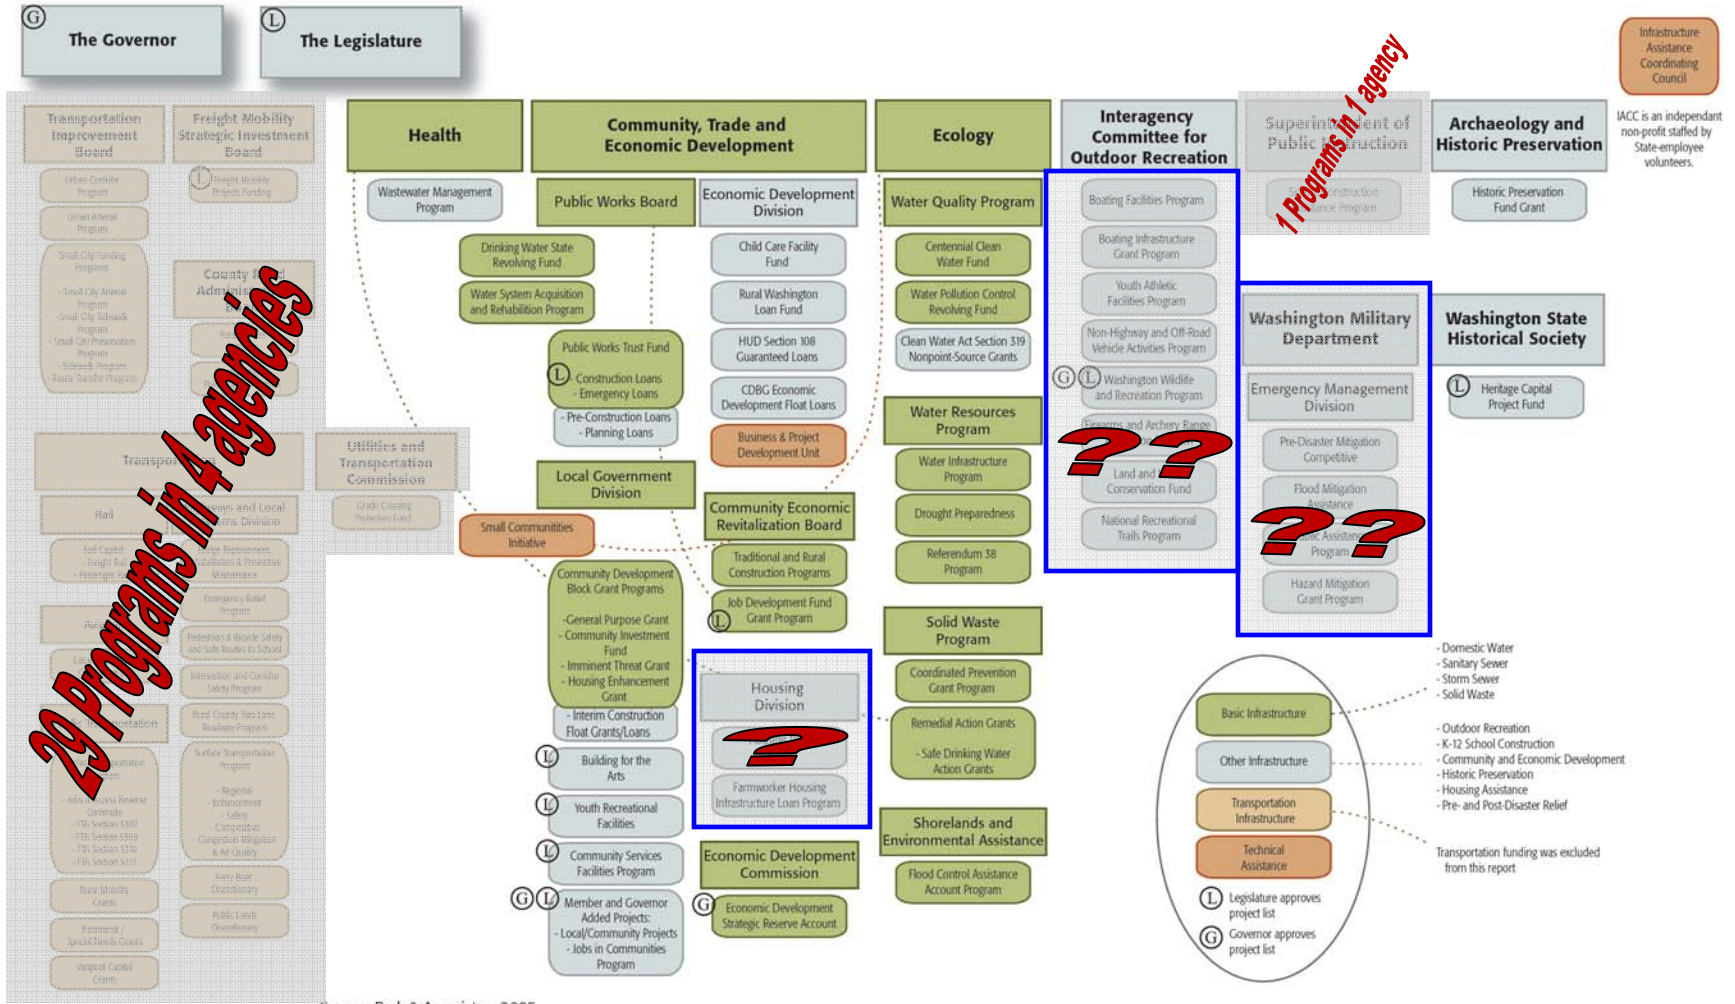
G The Governor

L The Legislature

Infrastructure Assistance Coordinating Council

IACC is an independent non-profit staffed by State-employee volunteers.

Transportation Improvement Board

Freight Mobility Strategic Investment Board

Urban Corridor Program

Urban Arterial Program

Small City Funding Programs

- Small City Arterial Program
- Small City Sidewalk Program
- Small City Preservation Program
- Sidewalk Program
- Route Transfer Program

L Freight Mobility Projects Funding

County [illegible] Adminis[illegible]

Transp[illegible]

Utilities and Transportation Commission

Grade Crossing Protection Fund

Rail

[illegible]ways and Local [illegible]ms Division

29 Programs in 4 agencies

Health

Wastewater Management Program

Community, Trade and Economic Development

Public Works Board

Drinking Water State Revolving Fund

Water System Acquisition and Rehabilitation Program

Public Works Trust Fund
L - Construction Loans
- Emergency Loans
- Pre-Construction Loans
- Planning Loans

Local Government Division

Small Communities Initiative

Community Development Block Grant Programs
- General Purpose Grant
- Community Investment Fund
- Imminent Threat Grant
- Housing Enhancement Grant
- Interim Construction Float Grants/Loans

L Building for the Arts

L Youth Recreational Facilities

L Community Services Facilities Program

G L Member and Governor Added Projects:
- Local/Community Projects
- Jobs in Communities Program

Economic Development Division

Child Care Facility Fund

Rural Washington Loan Fund

HUD Section 108 Guaranteed Loans

CDBG Economic Development Float Loans

Business & Project Development Unit

Community Economic Revitalization Board

Traditional and Rural Construction Programs

L Job Development Fund Grant Program

Housing Division

?

Farmworker Housing Infrastructure Loan Program

Economic Development Commission

G Economic Development Strategic Reserve Account

Ecology

Water Quality Program

Centennial Clean Water Fund

Water Pollution Control Revolving Fund

Clean Water Act Section 319 Nonpoint-Source Grants

Water Resources Program

Water Infrastructure Program

Drought Preparedness

Referendum 38 Program

Solid Waste Program

Coordinated Prevention Grant Program

Remedial Action Grants
- Safe Drinking Water Action Grants

Shorelands and Environmental Assistance

Flood Control Assistance Account Program

Interagency Committee for Outdoor Recreation

Boating Facilities Program

Boating Infrastructure Grant Program

Youth Athletic Facilities Program

Non-Highway and Off-Road Vehicle Activities Program

G L Washington Wildlife and Recreation Program

Firearms and Archery Range

??

Land and Conservation Fund

National Recreational Trails Program

Superintendent of Public Instruction

1 Programs in 1 agency

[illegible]onstruction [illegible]ance Program

Archaeology and Historic Preservation

Historic Preservation Fund Grant

Washington Military Department

Emergency Management Division

Pre-Disaster Mitigation Competitive

Flood Mitigation Assistance

??

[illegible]ic Assistance Program

Hazard Mitigation Grant Program

Washington State Historical Society

L Heritage Capital Project Fund

Basic Infrastructure

Other Infrastructure

Transportation Infrastructure

Technical Assistance

L Legislature approves project list

G Governor approves project list

- Domestic Water
- Sanitary Sewer
- Storm Sewer
- Solid Waste

- Outdoor Recreation
- K-12 School Construction
- Community and Economic Development
- Historic Preservation
- Housing Assistance
- Pre- and Post-Disaster Relief

Transportation funding was excluded from this report